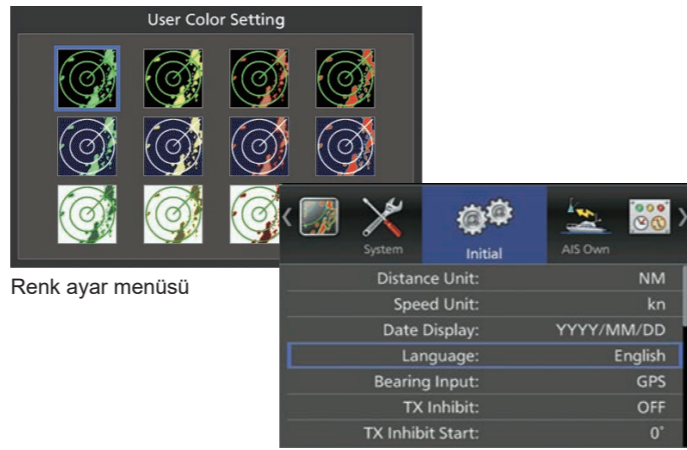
User Color Setting

Renk ayar menüsü

System

Initial

AIS Own

| | |
|---|---|
| Distance Unit: | NM |
| Speed Unit: | kn |
| Date Display: | YYYY/MM/DD |
| Language: | English |
| Bearing Input: | GPS |
| TX Inhibit: | OFF |
| TX Inhibit Start: | 0° |